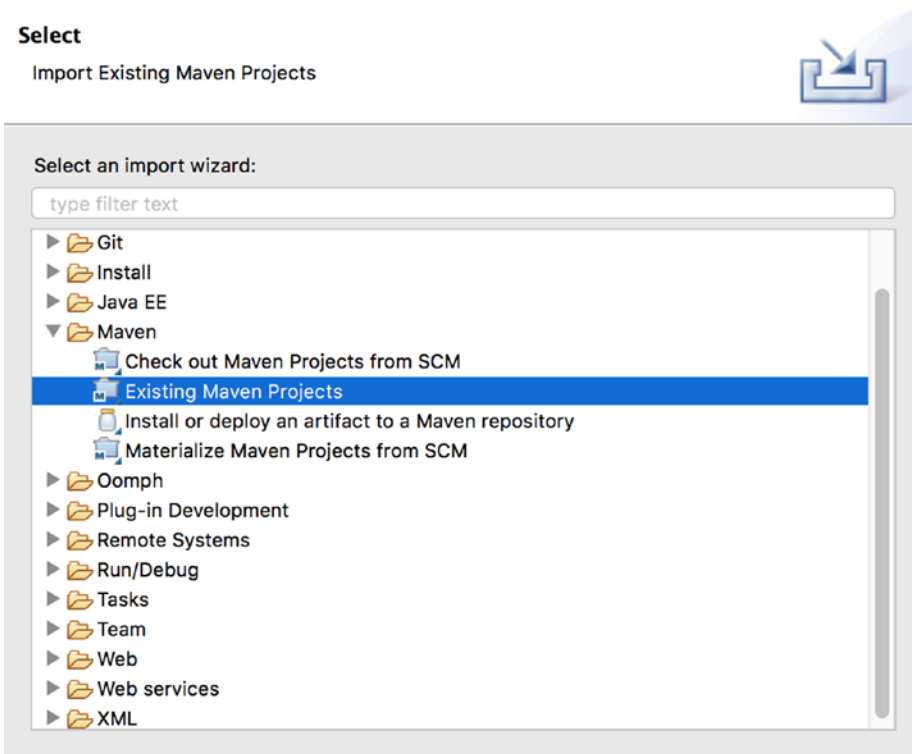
Select
Import Existing Maven Projects

Select an import wizard:

type filter text

Git
Install
Java EE
Maven
Check out Maven Projects from SCM
Existing Maven Projects
Install or deploy an artifact to a Maven repository
Materialize Maven Projects from SCM
Oomph
Plug-in Development
Remote Systems
Run/Debug
Tasks
Team
Web
Web services
XML